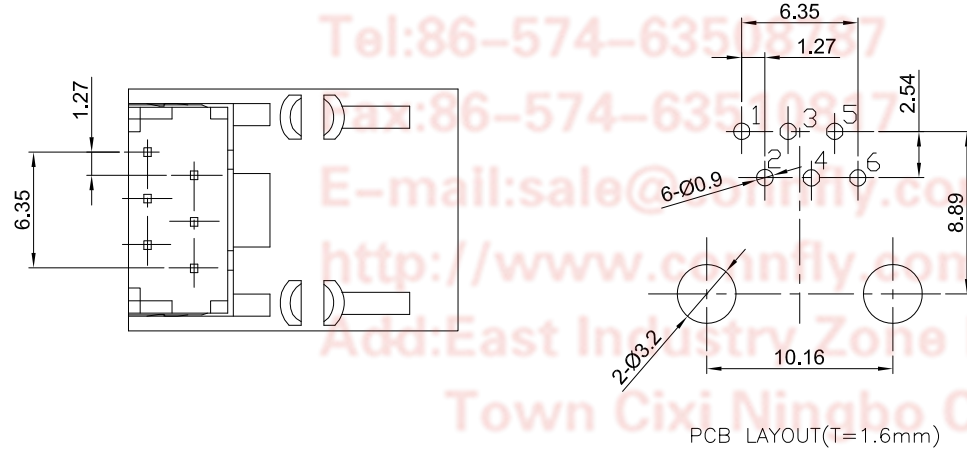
Tel:86-574-63508737
Fax:86-574-63510817
E-mail:sale@connfly.com
http://www.connfly.com
Add:East Industry Zone
Town Cixi Ningbo C

1.27
6.35

6.35
1.27
2.54
1 3 5
2 4 6
6-Ø0.9
8.89
2-Ø3.2
10.16

PCB LAYOUT(T=1.6mm)